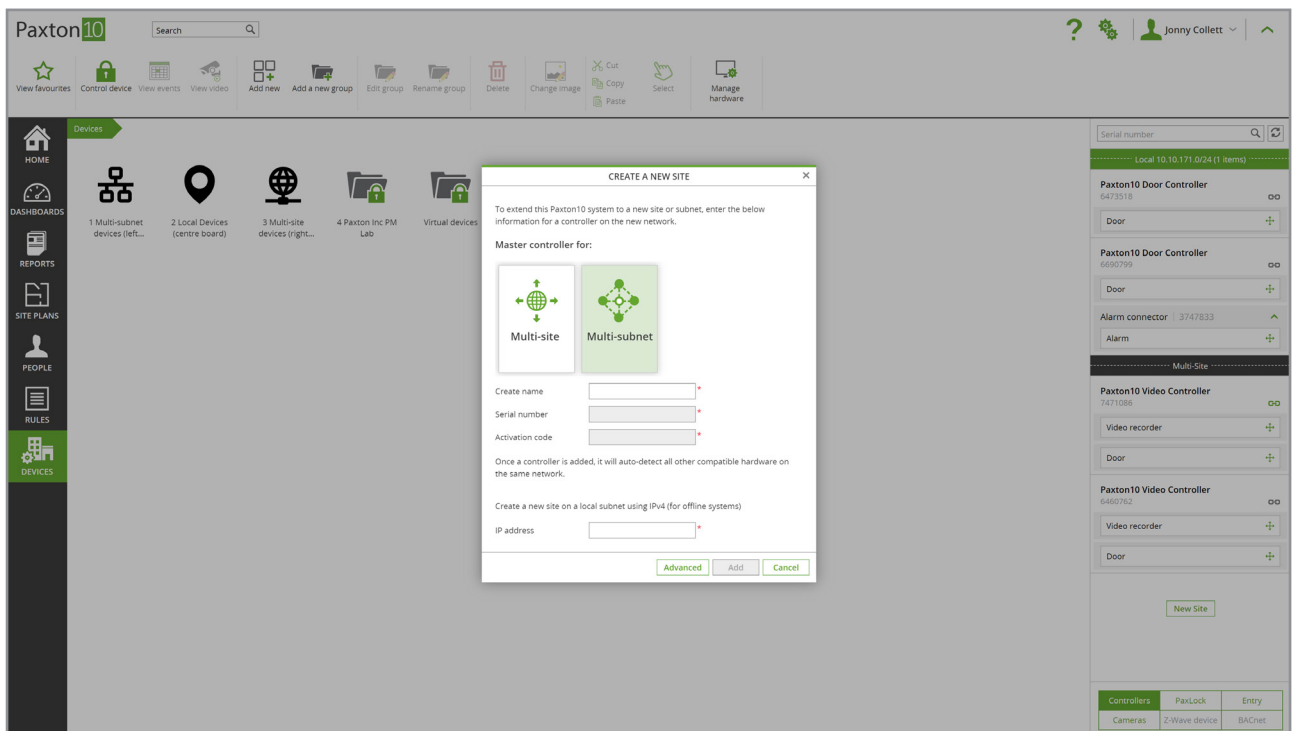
Paxton10 Search

? Jonny Collett

View favourites Control device View events View video Add new Add a new group Edit group Rename group Delete Change image Cut Copy Paste Select Manage hardware

HOME
DASHBOARDS
REPORTS
SITE PLANS
PEOPLE
RULES
DEVICES

Devices

1 Multi-subnet devices (left...
2 Local Devices (centre board)
3 Multi-site devices (right...
4 Paxton Inc PM Lab
Virtual devices

CREATE A NEW SITE

To extend this Paxton10 system to a new site or subnet, enter the below information for a controller on the new network.

Master controller for:

Multi-site
Multi-subnet

Create name *
Serial number *
Activation code *

Once a controller is added, it will auto-detect all other compatible hardware on the same network.

Create a new site on a local subnet using IPv4 (for offline systems)

IP address *

Advanced Add Cancel

Serial number

Local 10.10.171.0/24 (1 items)

Paxton10 Door Controller
6473518
Door

Paxton10 Door Controller
6690799
Door
Alarm connector | 3747833
Alarm

Multi-Site

Paxton10 Video Controller
7471086
Video recorder
Door

Paxton10 Video Controller
6460762
Video recorder
Door

New Site

| Controllers | PaxLock | Entry |
|---|---|---|
| Cameras | Z-Wave device | BACnet |